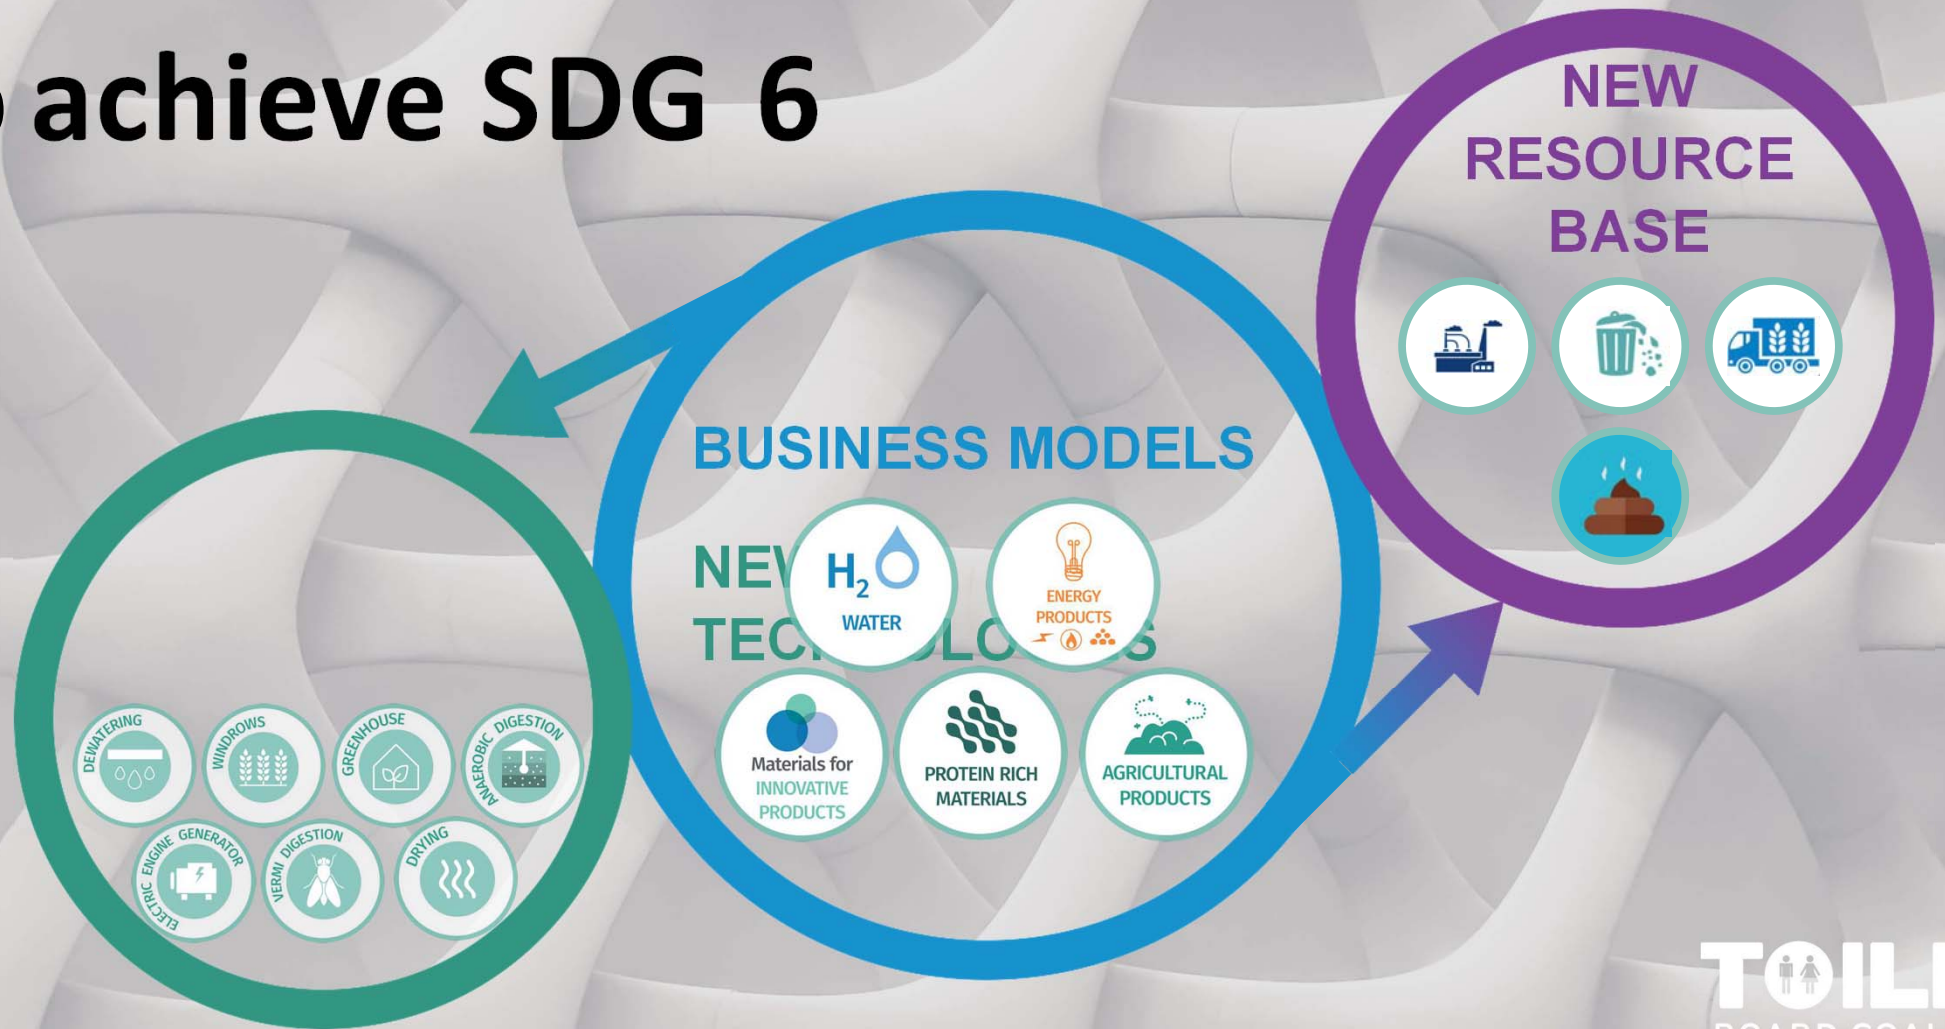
achieve SDG 6

NEW RESOURCE BASE

BUSINESS MODELS

NE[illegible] TEC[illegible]OLO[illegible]S

$H_2O$ WATER

ENERGY PRODUCTS

Materials for INNOVATIVE PRODUCTS

PROTEIN RICH MATERIALS

AGRICULTURAL PRODUCTS

DEWATERING

WINDROWS

GREENHOUSE

ANAEROBIC DIGESTION

ELECTRIC ENGINE GENERATOR

VERMI DIGESTION

DRYING

TOIL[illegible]